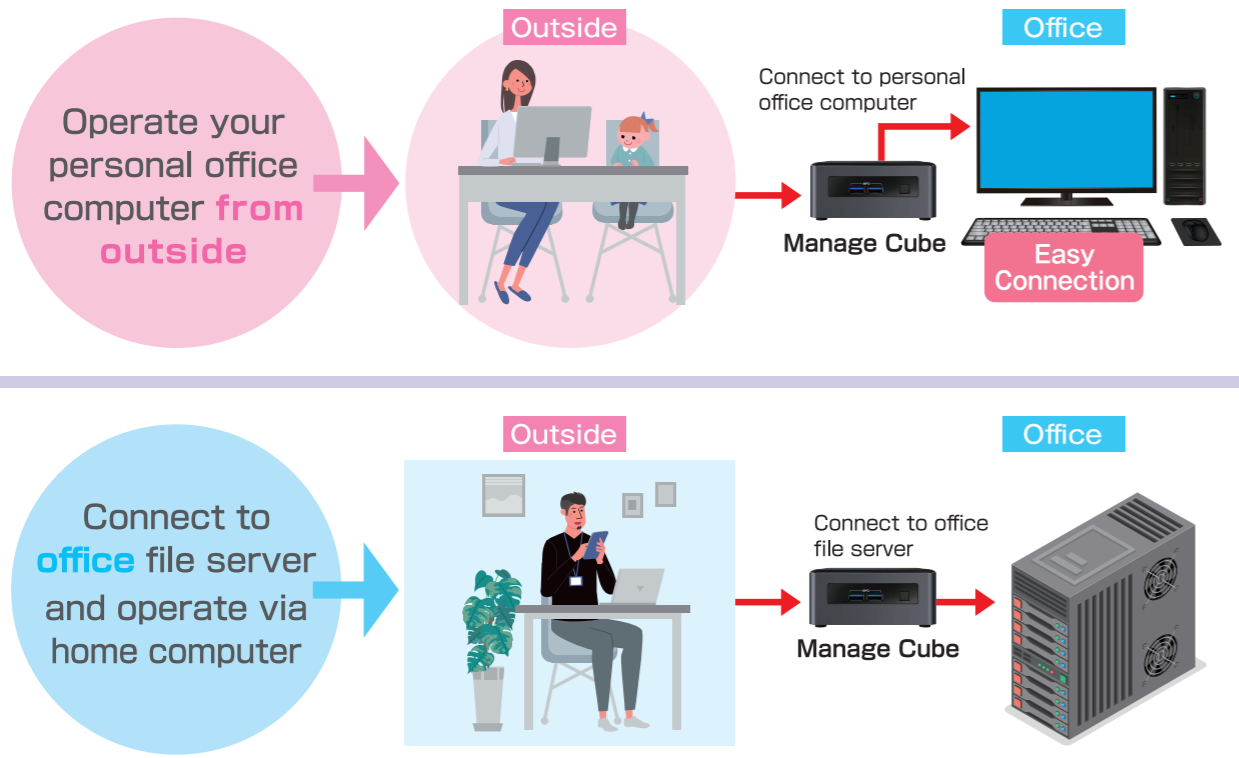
Operate your personal office computer from outside

Outside

Connect to personal office computer

Office

Manage Cube

Easy Connection

Connect to office file server and operate via home computer

Outside

Connect to office file server

Office

Manage Cube